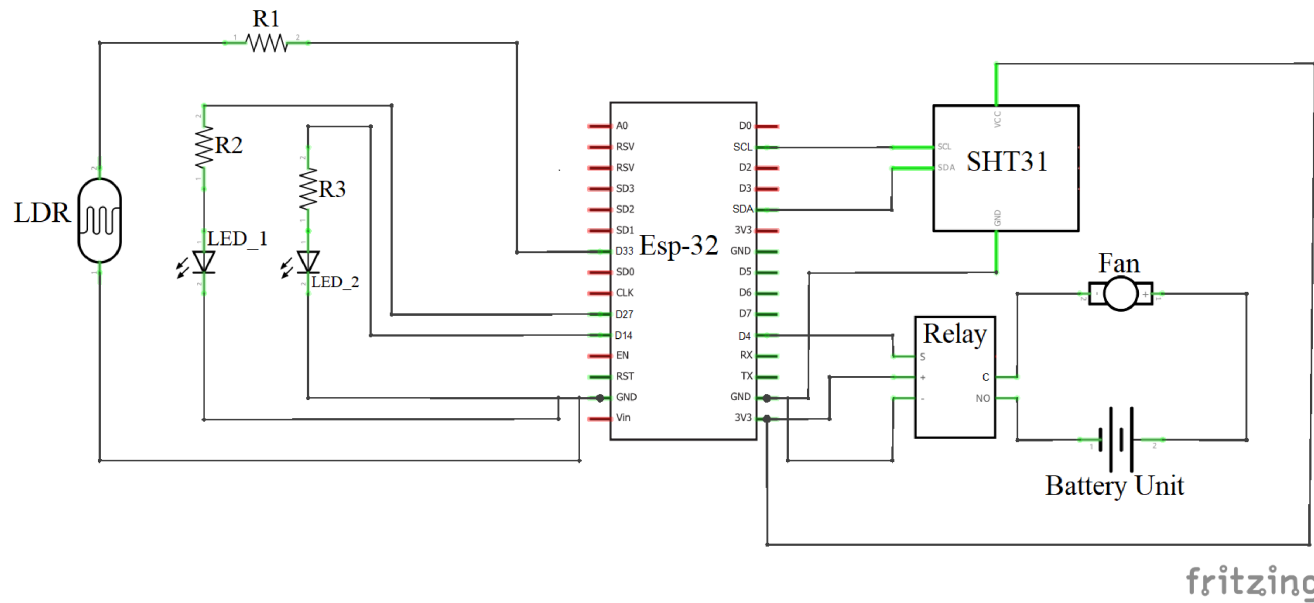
R1
1
2
R2
R3
LDR
LED_1
LED_2
A0
RSV
RSV
SD3
SD2
SD1
D33
SD0
CLK
D27
D14
EN
RST
GND
Vin
Esp-32
D0
SCL
D2
D3
SDA
3V3
GND
D5
D6
D7
D4
RX
TX
GND
3V3
SHT31
SCL
SDA
VCC
GND
Fan
Relay
S
+
-
C
NO
Battery Unit
fritzing